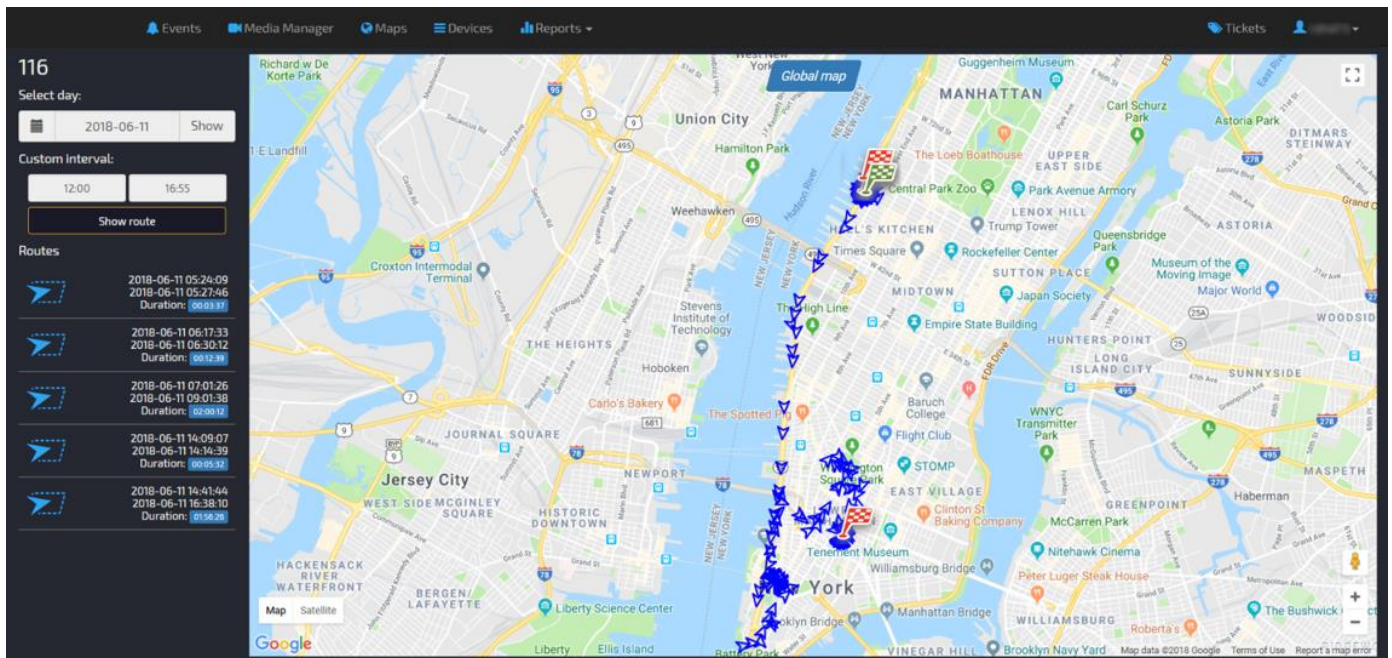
Events Media Manager Maps Devices Reports Tickets

116

Select day:

2018-06-11 Show

Custom interval:

12:00 16:55

Show route

Routes

2018-06-11 05:24:09
2018-06-11 05:27:46
Duration: 00:03:37

2018-06-11 06:17:33
2018-06-11 06:30:12
Duration: 00:12:39

2018-06-11 07:01:26
2018-06-11 09:01:38
Duration: 02:00:12

2018-06-11 14:09:07
2018-06-11 14:14:39
Duration: 00:05:32

2018-06-11 14:41:44
2018-06-11 16:38:10
Duration: 01:56:26

Global map

Richard w De Korte Park
Union City
Hamilton Park
Weehawken
Croxton Intermodal Terminal
Stevens Institute of Technology
THE HEIGHTS
Hoboken
Carlo's Bakery
JOURNAL SQUARE
Jersey City
WEST SIDE MCGINLEY SQUARE
NEWPORT
HISTORIC DOWNTOWN
HACKENSACK RIVER WATERFRONT
BERGEN/LAFAYETTE
Liberty Science Center
Liberty
Ellis Island
MANHATTAN
Guggenheim Museum
The Loeb Boathouse
Central Park Zoo
HELL'S KITCHEN
Times Square
Trump Tower
Rockefeller Center
The High Line
MIDTOWN
Empire State Building
The Spotted Pig
Baruch College
Flight Club
Washington Square Park
STOMP
EAST VILLAGE
Clinton St Baking Company
Tenement Museum
York
Williamsburg Bridge
Manhattan Bridge
Brooklyn Bridge
Battery Park
UPPER EAST SIDE
Park Avenue Armory
LENOX HILL
SUTTON PLACE
Japan Society
Carl Schurz Park
Astoria Park
DITMARS STEINWAY
ASTORIA
Queensbridge Park
Museum of the Moving Image
Major World
HUNTERS POINT
LONG ISLAND CITY
SUNNYSIDE
WOODSIDE
WNYC Transmitter Park
GREENPOINT
McCarren Park
Nitehawk Cinema
Peter Luger Steak House
WILLIAMSBURG
Roberta's
Haberman
MASPETH
The Bushwick
VINEGAR HILL
Brooklyn Navy Yard
FDR Drive
Hudson River
NEW JERSEY NEW YORK

Map Satellite

Google

Map data ©2018 Google Terms of Use Report a map error